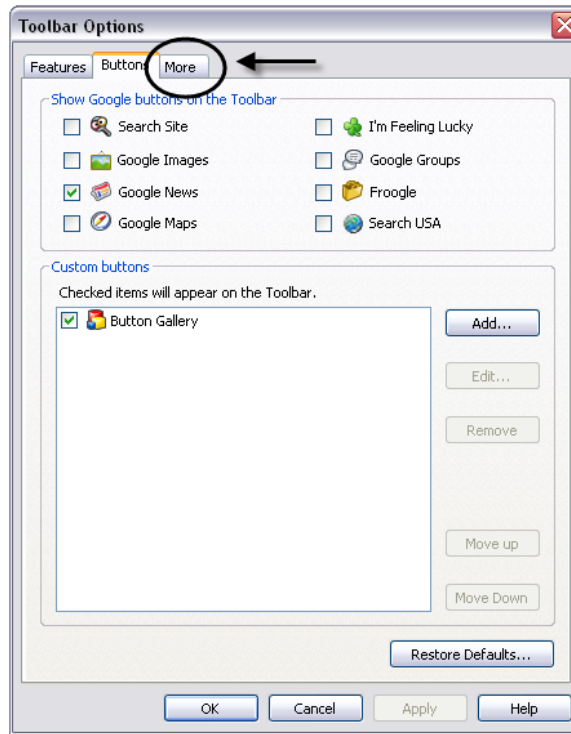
Toolbar Options

Features | Buttons | More

Show Google buttons on the Toolbar

Search Site
Google Images
Google News
Google Maps
I'm Feeling Lucky
Google Groups
Froogle
Search USA

Custom buttons

Checked items will appear on the Toolbar.

Button Gallery

Add...
Edit...
Remove
Move up
Move Down

Restore Defaults...

OK
Cancel
Apply
Help